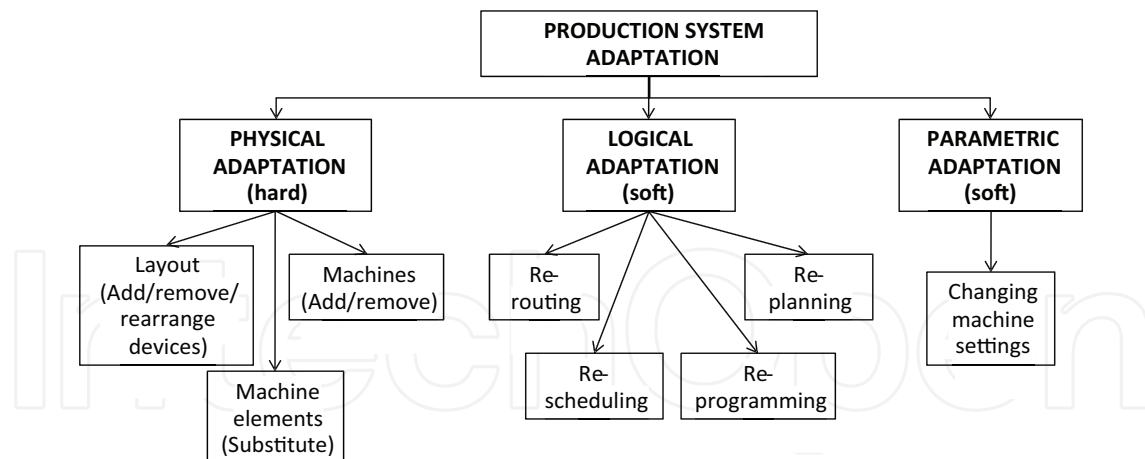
PRODUCTION SYSTEM ADAPTATION

PHYSICAL ADAPTATION (hard)

LOGICAL ADAPTATION (soft)

PARAMETRIC ADAPTATION (soft)

Layout (Add/remove/ rearrange devices)

Machines (Add/remove)

Machine elements (Substitute)

Re-routing

Re-scheduling

Re-programming

Re-planning

Changing machine settings

IntechOpen